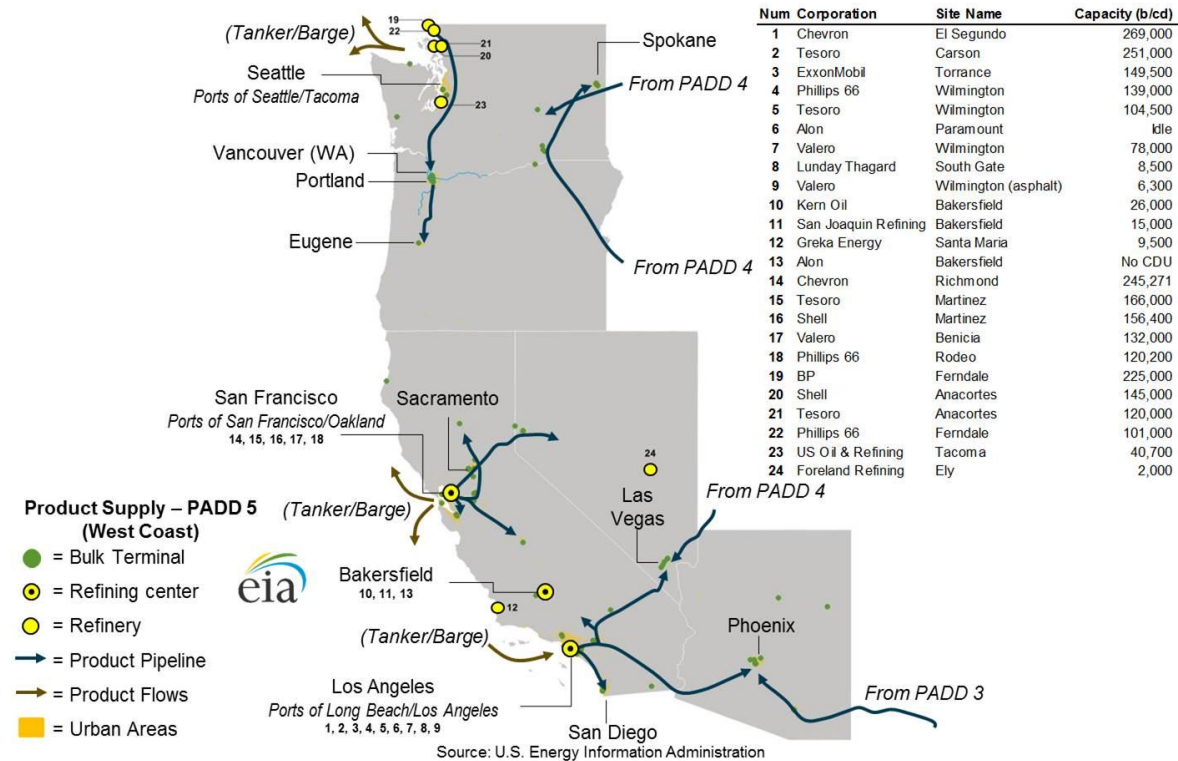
(Tanker/Barge)
19
22
21
20
Seattle
Ports of Seattle/Tacoma
23
Spokane
From PADD 4
Vancouver (WA)
Portland
Eugene
From PADD 4

| Num | Corporation | Site Name | Capacity (b/cd) |
|---|---|---|---|
| 1 | Chevron | El Segundo | 269,000 |
| 2 | Tesoro | Carson | 251,000 |
| 3 | ExxonMobil | Torrance | 149,500 |
| 4 | Phillips 66 | Wilmington | 139,000 |
| 5 | Tesoro | Wilmington | 104,500 |
| 6 | Alon | Paramount | Idle |
| 7 | Valero | Wilmington | 78,000 |
| 8 | Lunday Thagard | South Gate | 8,500 |
| 9 | Valero | Wilmington (asphalt) | 6,300 |
| 10 | Kern Oil | Bakersfield | 26,000 |
| 11 | San Joaquin Refining | Bakersfield | 15,000 |
| 12 | Greka Energy | Santa Maria | 9,500 |
| 13 | Alon | Bakersfield | No CDU |
| 14 | Chevron | Richmond | 245,271 |
| 15 | Tesoro | Martinez | 166,000 |
| 16 | Shell | Martinez | 156,400 |
| 17 | Valero | Benicia | 132,000 |
| 18 | Phillips 66 | Rodeo | 120,200 |
| 19 | BP | Ferndale | 225,000 |
| 20 | Shell | Anacortes | 145,000 |
| 21 | Tesoro | Anacortes | 120,000 |
| 22 | Phillips 66 | Ferndale | 101,000 |
| 23 | US Oil & Refining | Tacoma | 40,700 |
| 24 | Foreland Refining | Ely | 2,000 |

San Francisco
Ports of San Francisco/Oakland
14, 15, 16, 17, 18
Sacramento
24
(Tanker/Barge)
Las Vegas
From PADD 4
Product Supply – PADD 5 (West Coast)
= Bulk Terminal
= Refining center
= Refinery
= Product Pipeline
= Product Flows
= Urban Areas
eia
Bakersfield
10, 11, 13
12
(Tanker/Barge)
Phoenix
Los Angeles
Ports of Long Beach/Los Angeles
1, 2, 3, 4, 5, 6, 7, 8, 9
San Diego
From PADD 3
Source: U.S. Energy Information Administration